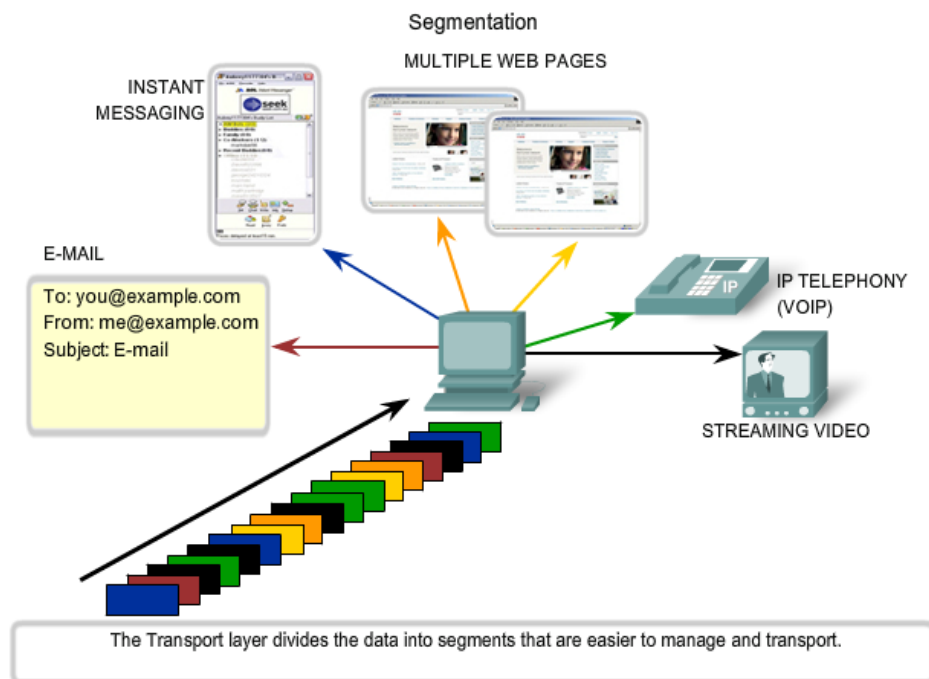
Segmentation

MULTIPLE WEB PAGES

INSTANT MESSAGING

seek

E-MAIL

To: you@example.com
From: me@example.com
Subject: E-mail

IP

IP TELEPHONY (VOIP)

STREAMING VIDEO

The Transport layer divides the data into segments that are easier to manage and transport.